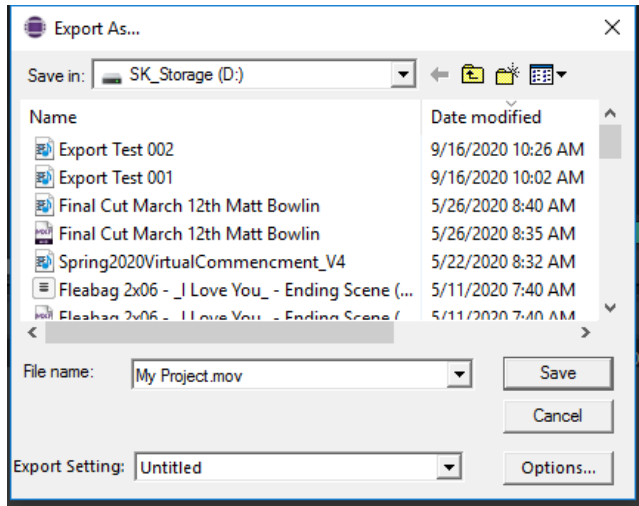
Export As...

Save in: SK_Storage (D:)

| Name | Date modified |
|---|---|
| Export Test 002 | 9/16/2020 10:26 AM |
| Export Test 001 | 9/16/2020 10:02 AM |
| Final Cut March 12th Matt Bowlin | 5/26/2020 8:40 AM |
| Final Cut March 12th Matt Bowlin | 5/26/2020 8:35 AM |
| Spring2020VirtualCommencment_V4 | 5/22/2020 8:32 AM |
| Fleabag 2x06 - _I Love You_ - Ending Scene (... | 5/11/2020 7:40 AM |
| Fleabag 2x06 - _I Love You_ - Ending Scene ( | 5/11/2020 7:40 AM |

File name: My Project.mov

Save

Cancel

Export Setting: Untitled

Options...